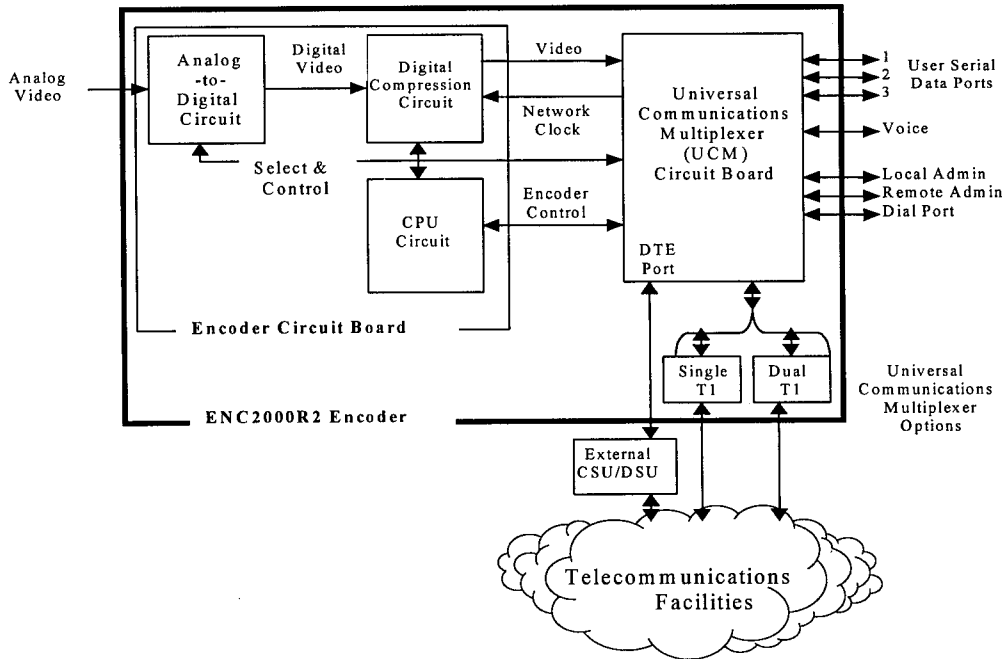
Analog Video

Analog -to- Digital Circuit

Digital Video

Digital Compression Circuit

Video

Network Clock

Universal Communications Multiplexer (UCM) Circuit Board

1
2
3

User Serial Data Ports

Voice

Local Admin
Remote Admin
Dial Port

Select & Control

CPU Circuit

Encoder Control

DTE Port

Encoder Circuit Board

Single T1

Dual T1

Universal Communications Multiplexer Options

ENC2000R2 Encoder

External CSU/DSU

Telecommunications Facilities